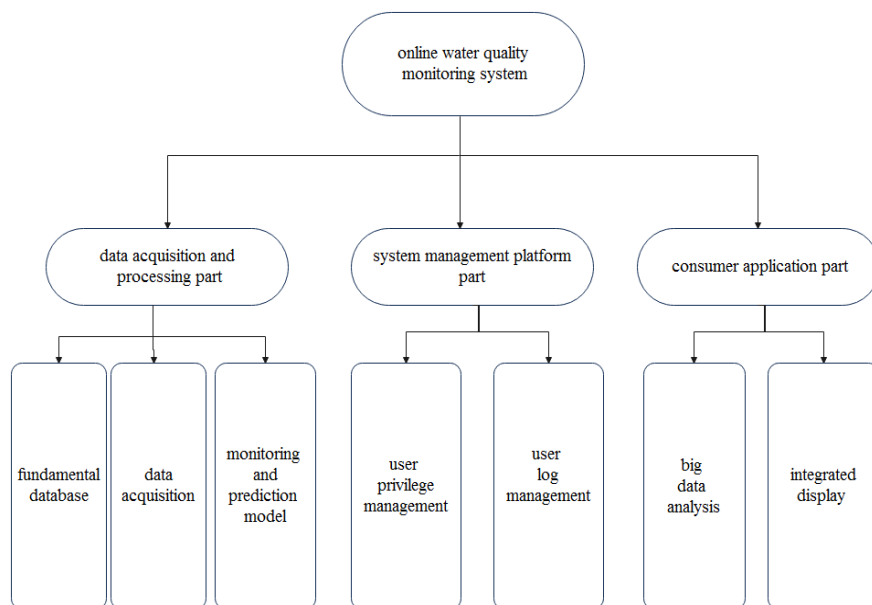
online water quality monitoring system

data acquisition and processing part

system management platform part

consumer application part

fundamental database

data acquisition

monitoring and prediction model

user privilege management

user log management

big data analysis

integrated display